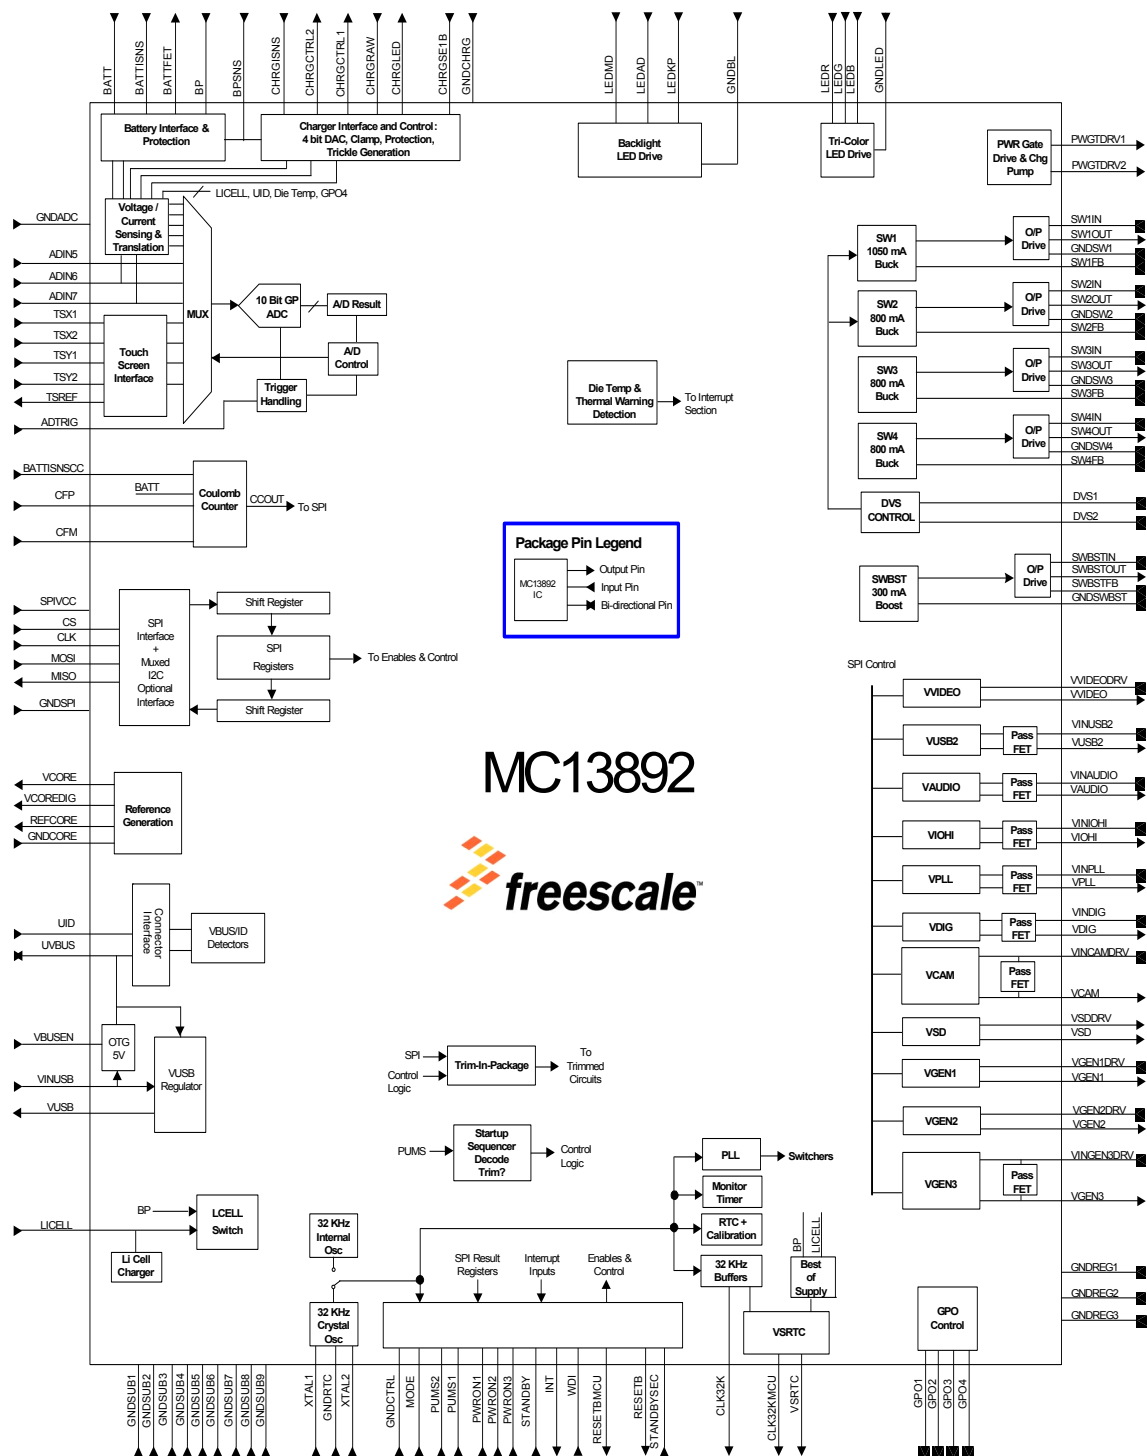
BATT
BATTISNS
BATTFET
BP
BPSNS
CHRGISNS
CHRGCTRL2
CHRGCTRL1
CHRGRAW
CHRGLED
CHRGSE1B
GNDCHRG
LEDMD
LEDAD
LEDKP
GNDBL
LEDR
LEDG
LEDB
GNDLED

Battery Interface & Protection

Charger Interface and Control: 4 bit DAC, Clamp, Protection, Trickle Generation

Backlight LED Drive

Tri-Color LED Drive

PWR Gate Drive & Chg Pump

PWGTDRV1
PWGTDRV2

LICELL, UID, Die Temp, GPO4

GNDADC
ADIN5
ADIN6
ADIN7
TSX1
TSX2
TSY1
TSY2
TSREF
ADTRIG

Voltage / Current Sensing & Translation

MUX

10 Bit GP ADC

A/D Result

A/D Control

Trigger Handling

Touch Screen Interface

Die Temp & Thermal Warning Detection

To Interrupt Section

SW1 1050 mA Buck
O/P Drive
SW1IN
SW1OUT
GNDSW1
SW1FB

SW2 800 mA Buck
O/P Drive
SW2IN
SW2OUT
GNDSW2
SW2FB

SW3 800 mA Buck
O/P Drive
SW3IN
SW3OUT
GNDSW3
SW3FB

SW4 800 mA Buck
O/P Drive
SW4IN
SW4OUT
GNDSW4
SW4FB

DVS CONTROL
DVS1
DVS2

BATTISNSCC
CFP
CFM
BATT
Coulomb Counter
CCOUT
To SPI

Package Pin Legend
MC13892 IC
Output Pin
Input Pin
Bi-directional Pin

SWBST 300 mA Boost
O/P Drive
SWBSTIN
SWBSTOUT
SWBSTFB
GNDSWBST

SPIVCC
CS
CLK
MOSI
MISO
GNDSPI

SPI Interface + Muxed I2C Optional Interface

Shift Register
SPI Registers
Shift Register
To Enables & Control

SPI Control

VVIDEO
VVIDEODRV
VVIDEO

VUSB2
Pass FET
VINUSB2
VUSB2

VAUDIO
Pass FET
VINAUDIO
VAUDIO

VIOHI
Pass FET
VINIOHI
VIOHI

VPLL
Pass FET
VINPLL
VPLL

VDIG
Pass FET
VINDIG
VDIG

VCAM
Pass FET
VINCAMDRV
VCAM

VSD
VSDDRV
VSD

VGEN1
VGEN1DRV
VGEN1

VGEN2
VGEN2DRV
VGEN2

VGEN3
Pass FET
VINGEN3DRV
VGEN3

MC13892

freescale™

VCORE
VCOREDIG
REFCORE
GNDCORE
Reference Generation

UID
UVBUS
Connector Interface
VBUS/ID Detectors

VBUSEN
VINUSB
VUSB
OTG 5V
VUSB Regulator

SPI
Control Logic
Trim-In-Package
To Trimmed Circuits

PUMS
Startup Sequencer Decode Trim?
Control Logic

PLL
Switchers
Monitor Timer
RTC + Calibration
32 KHz Buffers

BP
LICELL
Best of Supply
VSRTC

LICELL
BP
LCELL Switch
Li Cell Charger

32 KHz Internal Osc
32 KHz Crystal Osc

SPI Result Registers
Interrupt Inputs
Enables & Control

GPO Control

GNDREG1
GNDREG2
GNDREG3

GNDSUB1
GNDSUB2
GNDSUB3
GNDSUB4
GNDSUB5
GNDSUB6
GNDSUB7
GNDSUB8
GNDSUB9
XTAL1
GNDRTC
XTAL2
GNDCTRL
MODE
PUMS2
PUMS1
PWRON1
PWRON2
PWRON3
STANDBY
INT
WDI
RESETBMCU
RESETB
STANDBYSEC
CLK32K
CLK32KMCU
VSRTC
GPO1
GPO2
GPO3
GPO4